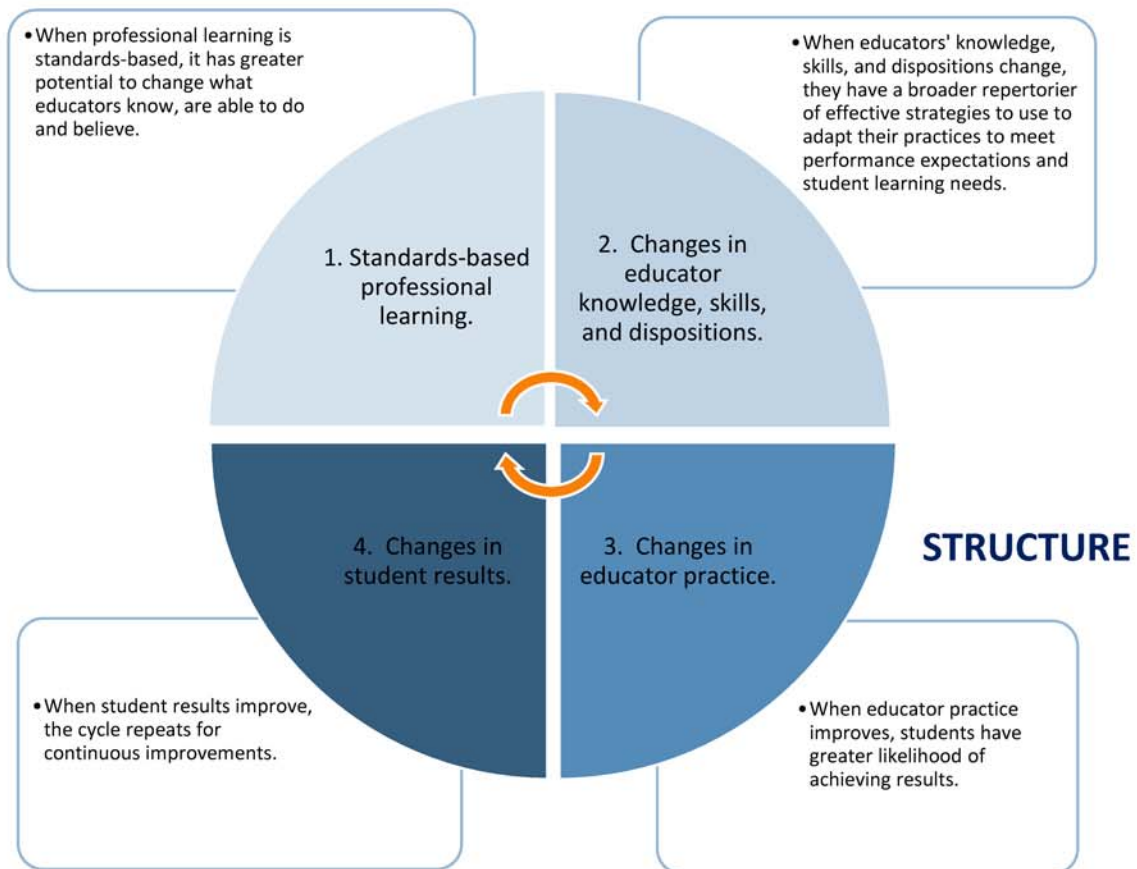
• When professional learning is standards-based, it has greater potential to change what educators know, are able to do and believe.

• When educators' knowledge, skills, and dispositions change, they have a broader repertorier of effective strategies to use to adapt their practices to meet performance expectations and student learning needs.

1. Standards-based professional learning.

2. Changes in educator knowledge, skills, and dispositions.

4. Changes in student results.

3. Changes in educator practice.

STRUCTURE

• When student results improve, the cycle repeats for continuous improvements.

• When educator practice improves, students have greater likelihood of achieving results.